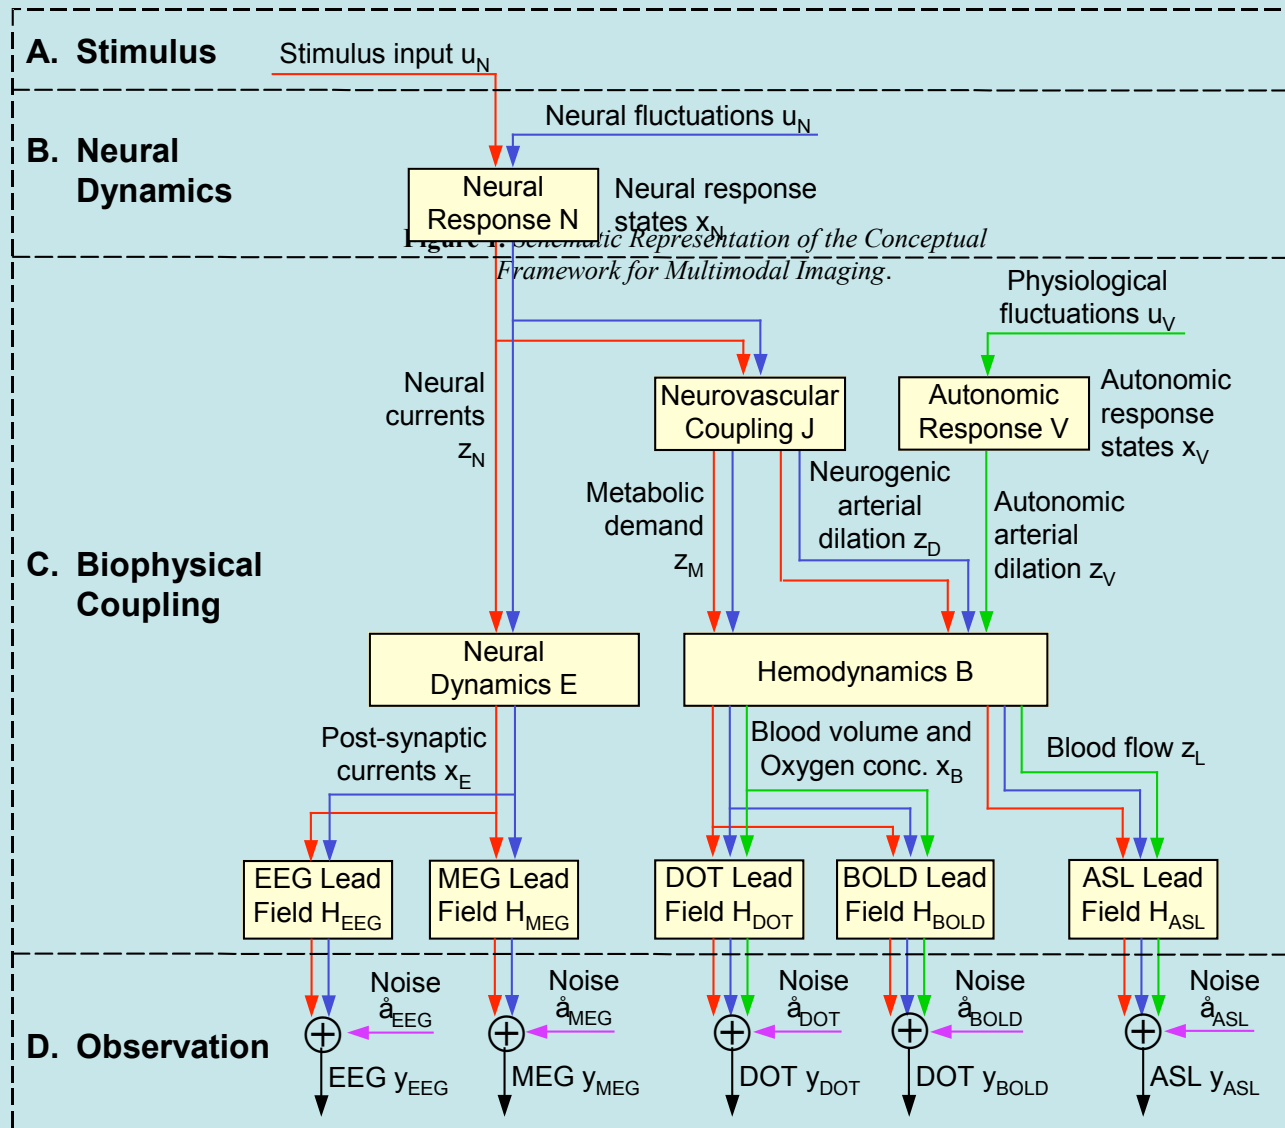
A. Stimulus

Stimulus input $u_N$

B. Neural Dynamics

Neural fluctuations $u_N$

Neural Response N

Neural response states $x_N$

Figure 1: Schematic Representation of the Conceptual Framework for Multimodal Imaging.

Physiological fluctuations $u_V$

C. Biophysical Coupling

Neural currents $z_N$

Neurovascular Coupling J

Autonomic Response V

Autonomic response states $x_V$

Metabolic demand $z_M$

Neurogenic arterial dilation $z_D$

Autonomic arterial dilation $z_V$

Neural Dynamics E

Hemodynamics B

Post-synaptic currents $x_E$

Blood volume and Oxygen conc. $x_B$

Blood flow $z_L$

EEG Lead Field $H_{EEG}$

MEG Lead Field $H_{MEG}$

DOT Lead Field $H_{DOT}$

BOLD Lead Field $H_{BOLD}$

ASL Lead Field $H_{ASL}$

D. Observation

Noise $å_{EEG}$

Noise $å_{MEG}$

Noise $å_{DOT}$

Noise $å_{BOLD}$

Noise $å_{ASL}$

EEG $y_{EEG}$

MEG $y_{MEG}$

DOT $y_{DOT}$

DOT $y_{BOLD}$

ASL $y_{ASL}$